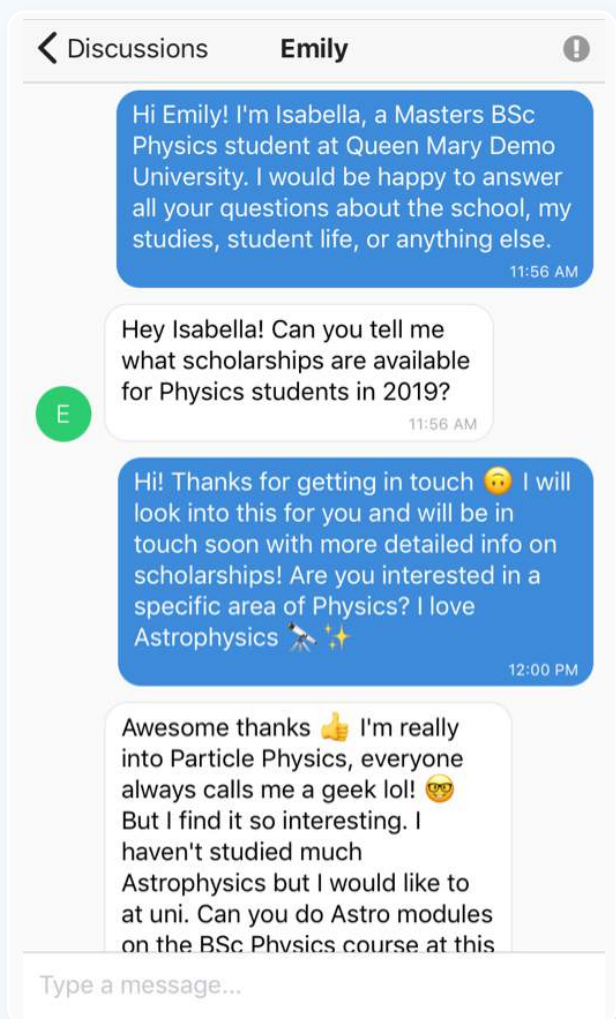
Discussions Emily

Hi Emily! I'm Isabella, a Masters BSc Physics student at Queen Mary Demo University. I would be happy to answer all your questions about the school, my studies, student life, or anything else.
11:56 AM

E

Hey Isabella! Can you tell me what scholarships are available for Physics students in 2019?
11:56 AM

Hi! Thanks for getting in touch 🙃 I will look into this for you and will be in touch soon with more detailed info on scholarships! Are you interested in a specific area of Physics? I love Astrophysics 🔭✨
12:00 PM

Awesome thanks 👍 I'm really into Particle Physics, everyone always calls me a geek lol! 🤓 But I find it so interesting. I haven't studied much Astrophysics but I would like to at uni. Can you do Astro modules on the BSc Physics course at this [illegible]

Type a message...